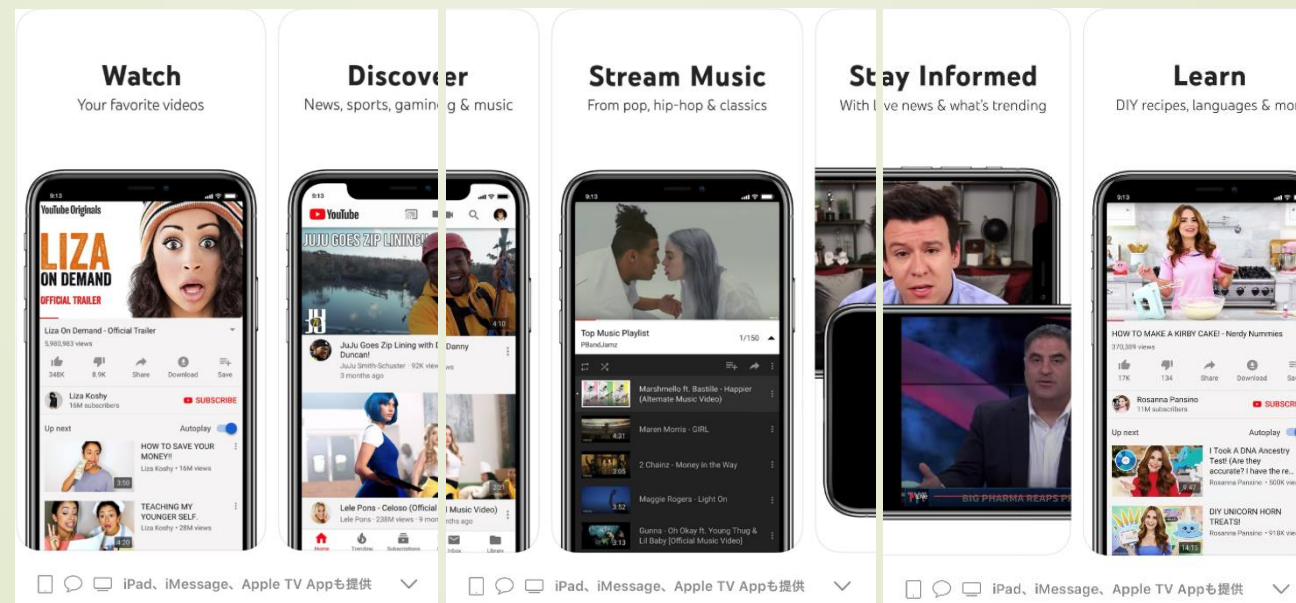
Watch
Your favorite videos

9:13
YouTube Originals
LIZA ON DEMAND
OFFICIAL TRAILER
Liza On Demand - Official Trailer
5,980,983 views
348K 8.9K Share Download Save
Liza Koshy
16M subscribers
SUBSCRIBE
Up next Autoplay
HOW TO SAVE YOUR MONEY!!
Liza Koshy • 16M views
3:50
TEACHING MY YOUNGER SELF.
Liza Koshy • 28M views
4:20

Discover
News, sports, gaming & music

9:13
YouTube
JUJU GOES ZIP LINING
4:10
JuJu Goes Zip Lining with Danny Duncan!
JuJu Smith-Schuster • 92K views
3 months ago
2:25
Lele Pons - Celoso (Official Music Video)
Lele Pons • 238M views • 9 months ago
Home Trending Subscriptions Inbox Library

Stream Music
From pop, hip-hop & classics

9:13
Top Music Playlist
PBandJamz
1/150
Marshmello ft. Bastille - Happier (Alternate Music Video)
4:31
Maren Morris - GIRL
3:05
2 Chainz - Money in the Way
3:52
Maggie Rogers - Light On
3:13
Gunna - Oh Okay ft. Young Thug & Lil Baby [Official Music Video]

Stay Informed
With live news & what's trending

BIG PHARMA REAPS PR

Learn
DIY recipes, languages & mor

9:13
HOW TO MAKE A KIRBY CAKE! - Nerdy Nummies
370,309 views
17K 134 Share Download Sa
Rosanna Pansino
11M subscribers
SUBSCR
Up next Autoplay
I Took A DNA Ancestry Test! (Are they accurate? I have the re...
Rosanna Pansino • 500K vie
6:47
DIY UNICORN HORN TREATS!
Rosanna Pansino • 918K vie
14:15

iPad、iMessage、Apple TV Appも提供
iPad、iMessage、Apple TV Appも提供
iPad、iMessage、Apple TV Appも提供